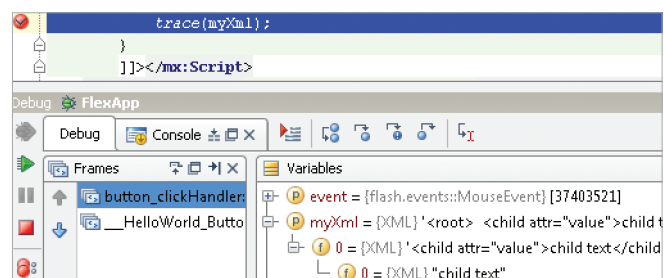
trace(myXml);
}
]]></mx:Script>

Debug FlexApp

Debug Console

Frames

button_clickHandler:

__HelloWorld_Butto

Variables

event = {flash.events::MouseEvent} [37403521]

myXml = {XML} '<root> <child attr="value">child t

0 = {XML} '<child attr="value">child text</child

0 = {XML} "child text"